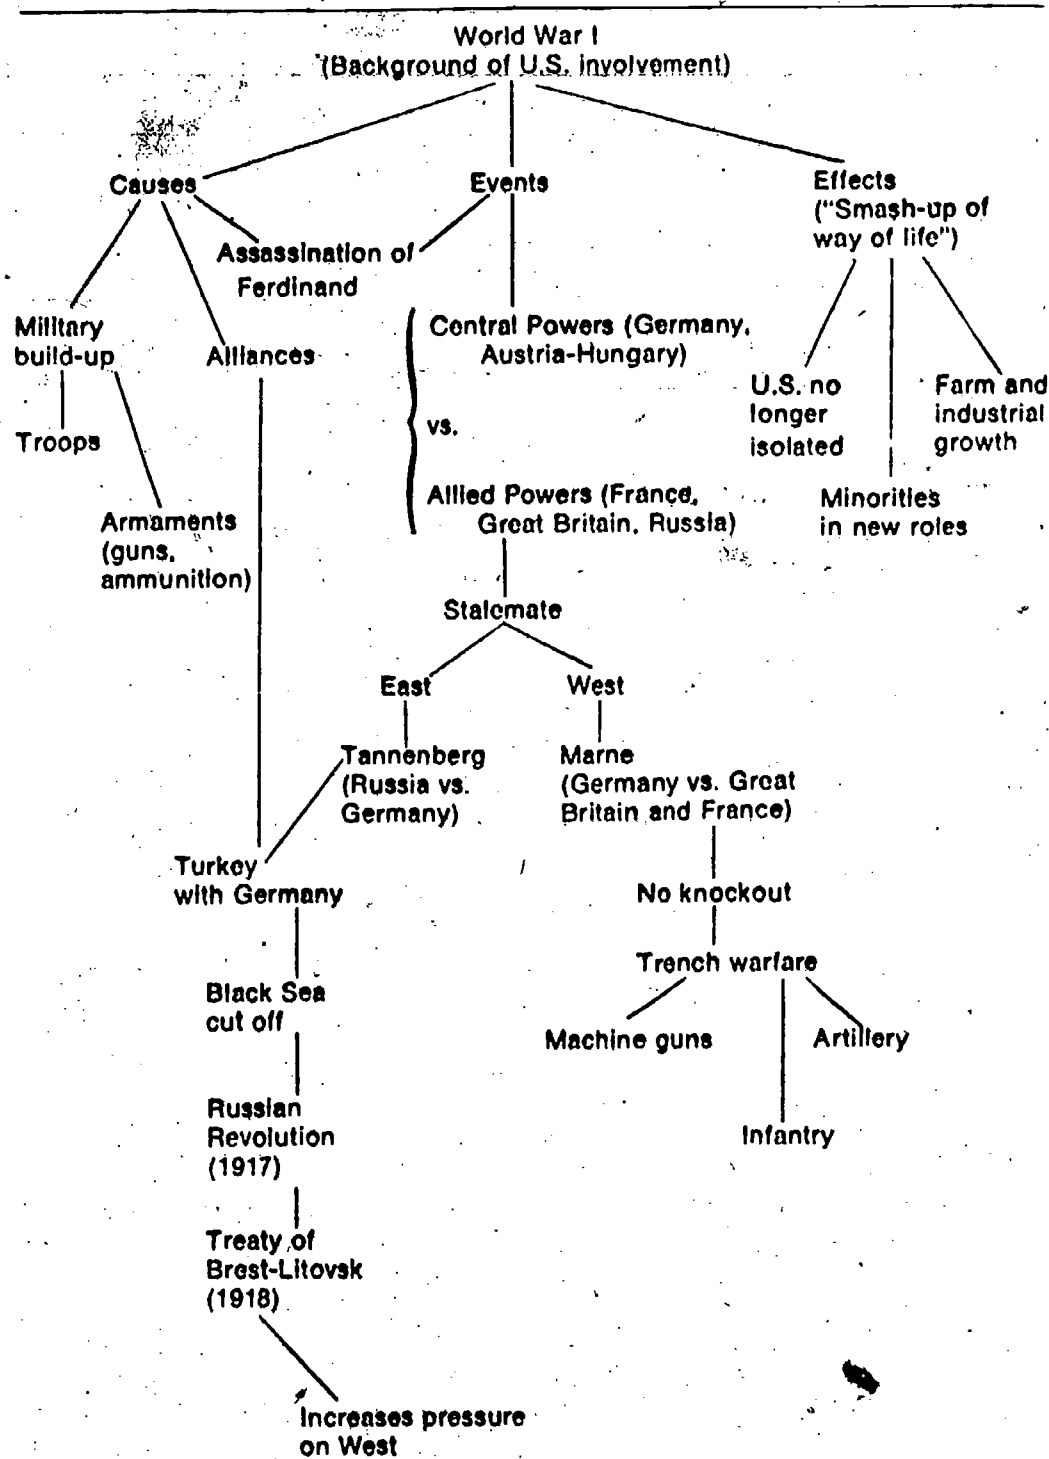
World War I
(Background of U.S. involvement)

Causes

Military build-up

Troops

Armaments (guns, ammunition)

Alliances

Assassination of Ferdinand

Turkey with Germany

Black Sea cut off

Russian Revolution (1917)

Treaty of Brest-Litovsk (1918)

Increases pressure on West

Events

Central Powers (Germany, Austria-Hungary)

vs.

Allied Powers (France, Great Britain, Russia)

Stalemate

East

Tannenberg (Russia vs. Germany)

West

Marne (Germany vs. Great Britain and France)

No knockout

Trench warfare

Machine guns

Infantry

Artillery

Effects ("Smash-up of way of life")

U.S. no longer isolated

Minorities in new roles

Farm and industrial growth